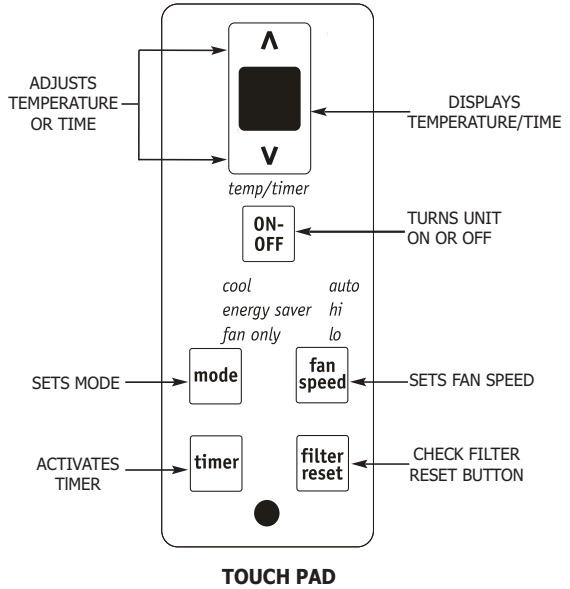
ADJUSTS TEMPERATURE OR TIME

$\wedge$

$\vee$

DISPLAYS TEMPERATURE/TIME

temp/timer

ON-OFF

TURNS UNIT ON OR OFF

cool
energy saver
fan only

auto
hi
lo

SETS MODE

mode

fan speed

SETS FAN SPEED

ACTIVATES TIMER

timer

filter reset

CHECK FILTER RESET BUTTON

TOUCH PAD